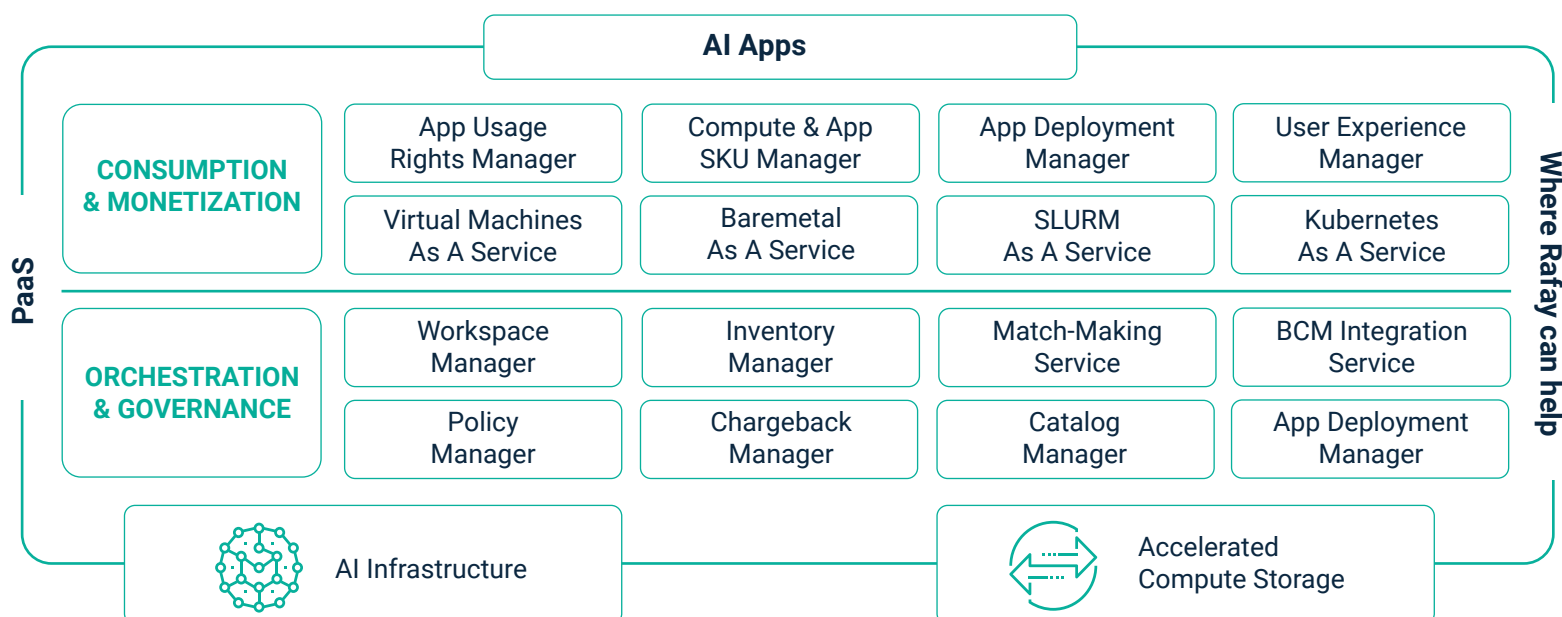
AI Apps

PaaS

CONSUMPTION & MONETIZATION

App Usage Rights Manager

Compute & App SKU Manager

App Deployment Manager

User Experience Manager

Virtual Machines As A Service

Baremetal As A Service

SLURM As A Service

Kubernetes As A Service

ORCHESTRATION & GOVERNANCE

Workspace Manager

Inventory Manager

Match-Making Service

BCM Integration Service

Policy Manager

Chargeback Manager

Catalog Manager

App Deployment Manager

Where Rafay can help

AI Infrastructure

Accelerated Compute Storage